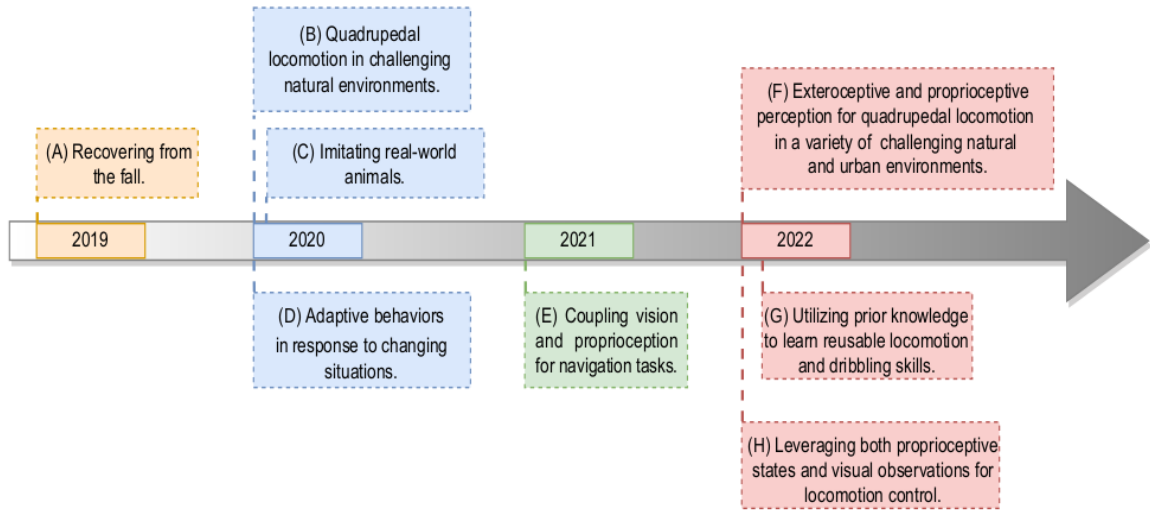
(B) Quadrupedal locomotion in challenging natural environments.

(F) Exteroceptive and proprioceptive perception for quadrupedal locomotion in a variety of challenging natural and urban environments.

(A) Recovering from the fall.

(C) Imitating real-world animals.

2019

2020

2021

2022

(D) Adaptive behaviors in response to changing situations.

(E) Coupling vision and proprioception for navigation tasks.

(G) Utilizing prior knowledge to learn reusable locomotion and dribbling skills.

(H) Leveraging both proprioceptive states and visual observations for locomotion control.